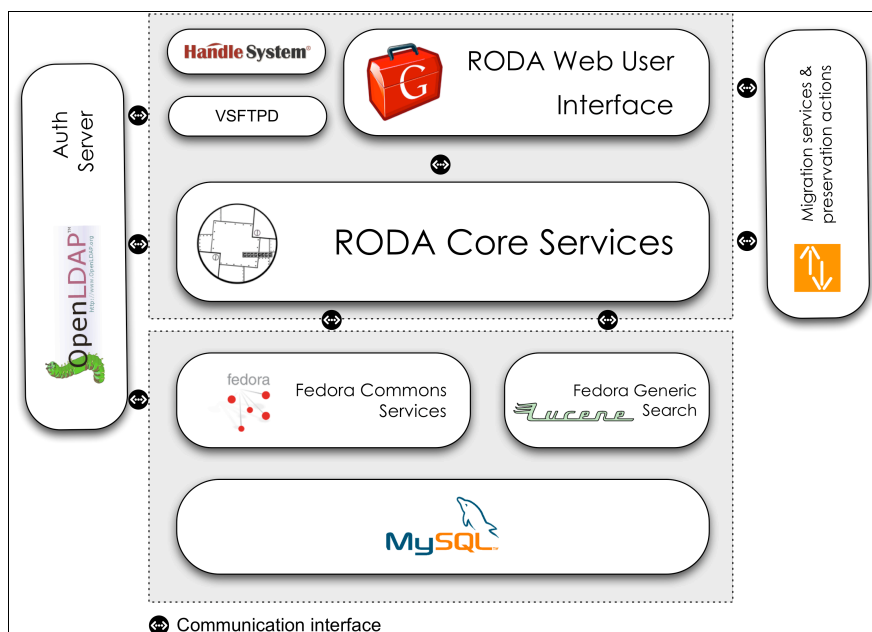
Auth Server

OpenLDAP™

http://www.OpenLDAP.org

Handle System®

VSFTPD

RODA Web User Interface

RODA Core Services

Migration services & preservation actions

fedora

Fedora Commons Services

Fedora Generic Search

Lucene

MySQL™

Communication interface